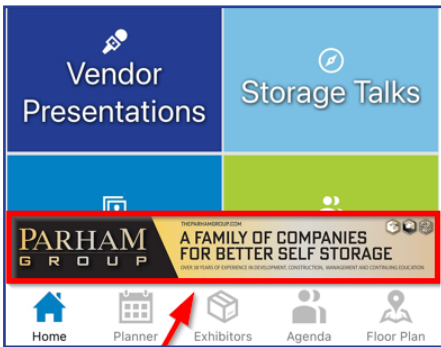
Vendor Presentations

Storage Talks

PARHAM GROUP

THEPARHAMGROUP.COM

A FAMILY OF COMPANIES FOR BETTER SELF STORAGE

OVER 30 YEARS OF EXPERIENCE IN DEVELOPMENT, CONSTRUCTION, MANAGEMENT AND CONTINUING EDUCATION

Home

Planner

Exhibitors

Agenda

Floor Plan